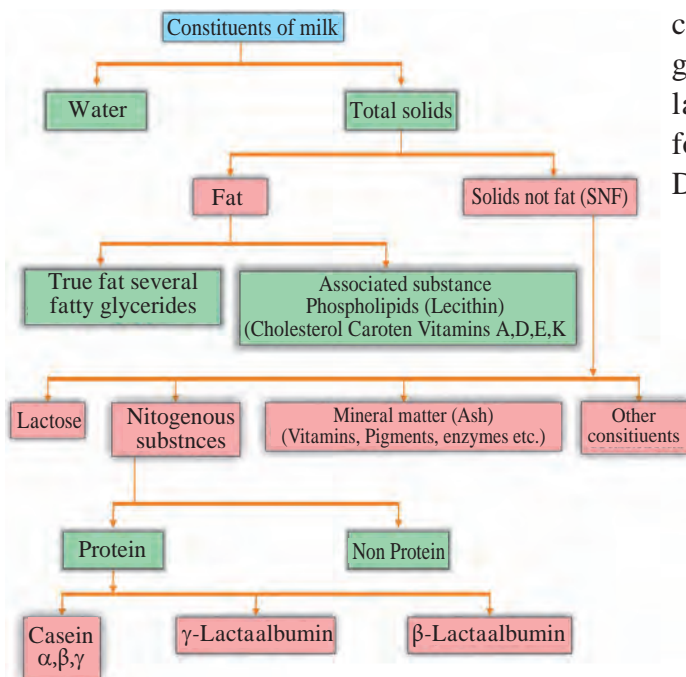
Constituents of milk

Water

Total solids

Fat

Solids not fat (SNF)

True fat several fatty glycerides

Associated substance Phospholipids (Lecithin) (Cholesterol Caroten Vitamins A,D,E,K

Lactose

Nitogenous substnces

Mineral matter (Ash) (Vitamins, Pigments, enzymes etc.)

Other consitiuents

Protein

Non Protein

Casein $\alpha,\beta,\gamma$

$\gamma$-Lactaalbumin

$\beta$-Lactaalbumin

c
g
la
fo
D